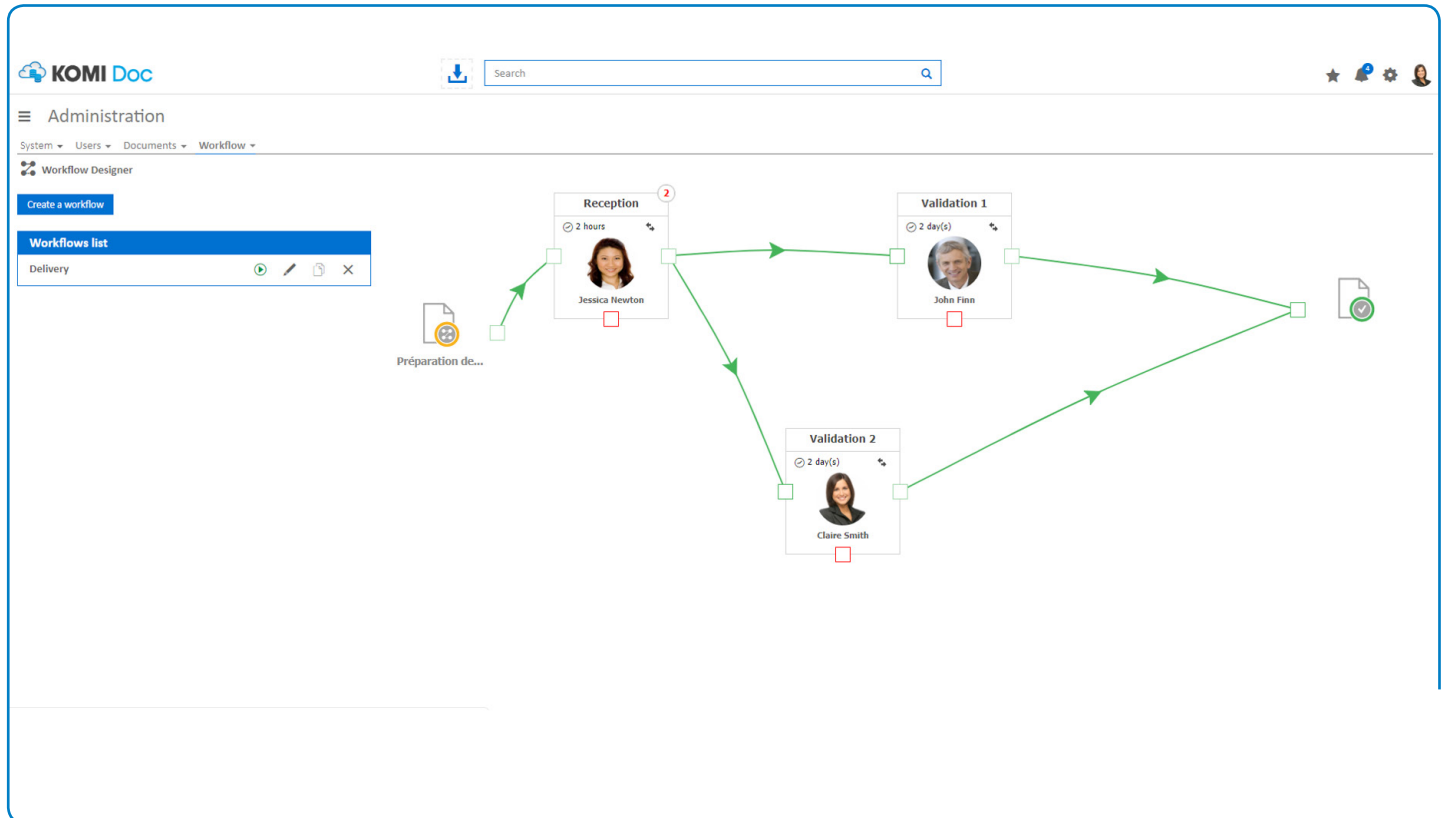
KOMI Doc

Search

4

Administration

System Users Documents Workflow

Workflow Designer

Create a workflow

Workflows list

Delivery

Préparation de...

Reception
2
2 hours
Jessica Newton

Validation 1
2 day(s)
John Finn

Validation 2
2 day(s)
Claire Smith